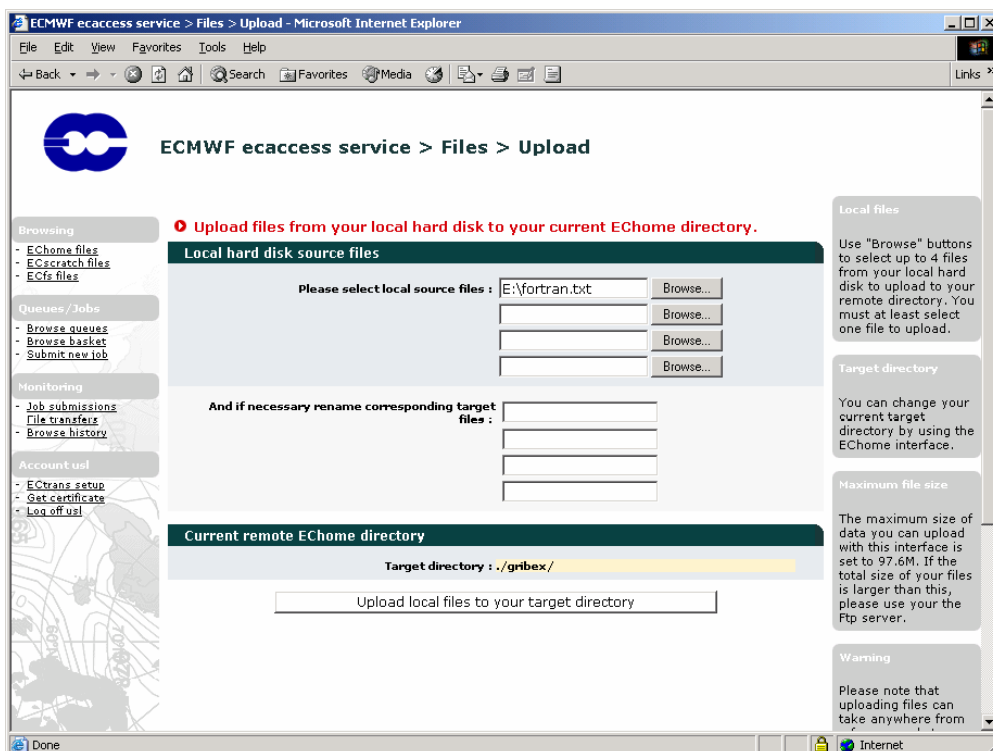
ECMWF ecaccess service > Files > Upload - Microsoft Internet Explorer

File Edit View Favorites Tools Help

Back Search Favorites Media Links

ECMWF ecaccess service > Files > Upload

Browsing
- EChome files
- ECscratch files
- ECfs files

Queues/Jobs
- Browse queues
- Browse basket
- Submit new job

Monitoring
- Job submissions
File transfers
- Browse history

Account usl
- ECtrans setup
- Get certificate
- Log off usl

Upload files from your local hard disk to your current EChome directory.

Local hard disk source files

Please select local source files : E:\fortran.txt Browse...
Browse...
Browse...
Browse...

And if necessary rename corresponding target files :

Current remote EChome directory

Target directory : ./gribex/

Upload local files to your target directory

Local files

Use "Browse" buttons to select up to 4 files from your local hard disk to upload to your remote directory. You must at least select one file to upload.

Target directory

You can change your current target directory by using the EChome interface.

Maximum file size

The maximum size of data you can upload with this interface is set to 97.6M. If the total size of your files is larger than this, please use your the Ftp server.

Warning

Please note that uploading files can take anywhere from

Done Internet